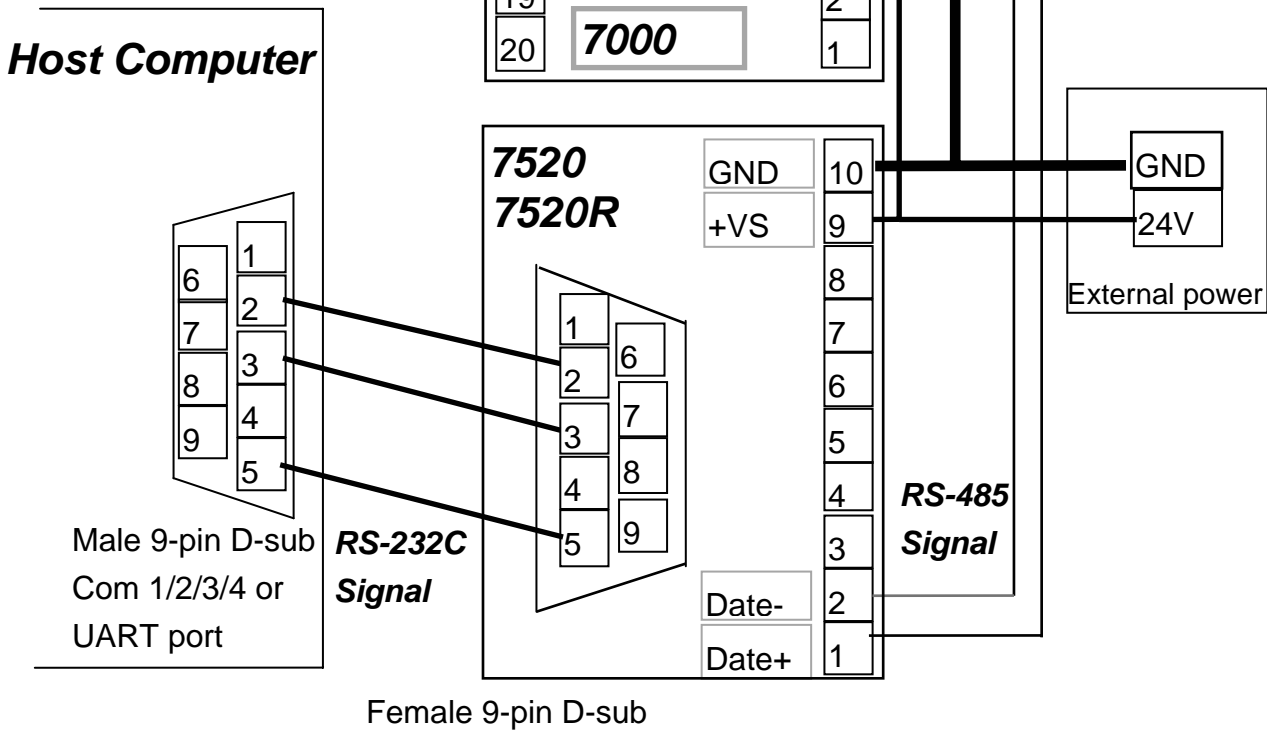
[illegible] 19

20

7000

2

1

Host Computer

7520
7520R

GND

10

+VS

9

GND

24V

External power

1
2
3
4
5

6
7
8
9

1
2
3
4
5

6
7
8
9

8
7
6
5
4
3
2
1

RS-485
Signal

Male 9-pin D-sub
Com 1/2/3/4 or
UART port

RS-232C
Signal

Date-

Date+

Female 9-pin D-sub